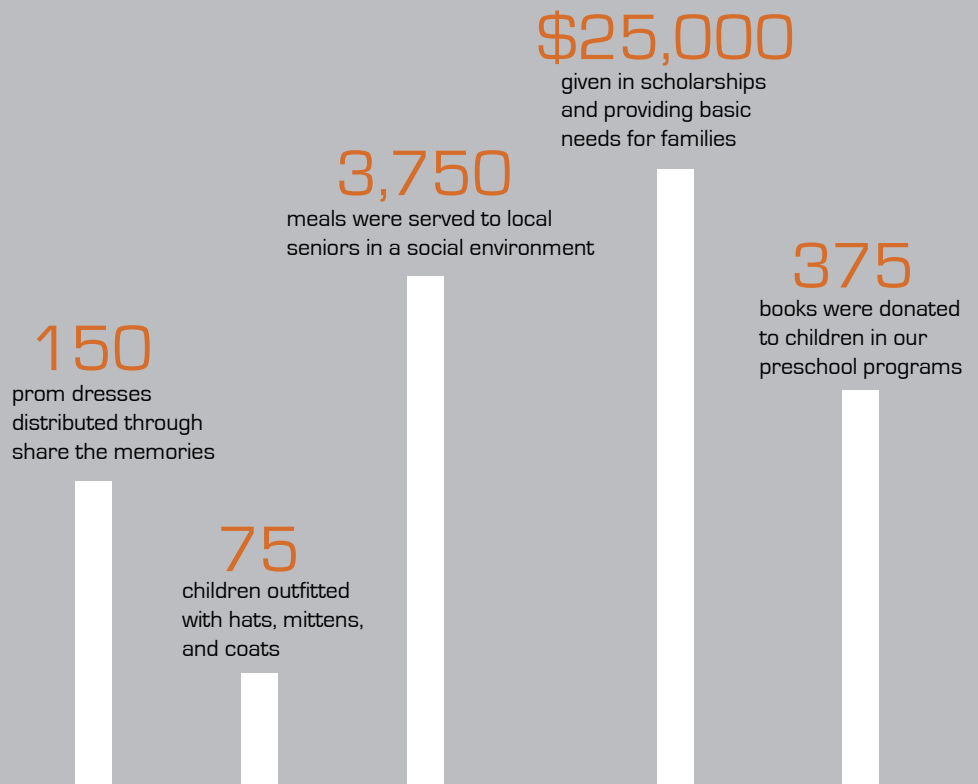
150
prom dresses distributed through share the memories

75
children outfitted with hats, mittens, and coats

3,750
meals were served to local seniors in a social environment

$25,000
given in scholarships and providing basic needs for families

375
books were donated to children in our preschool programs